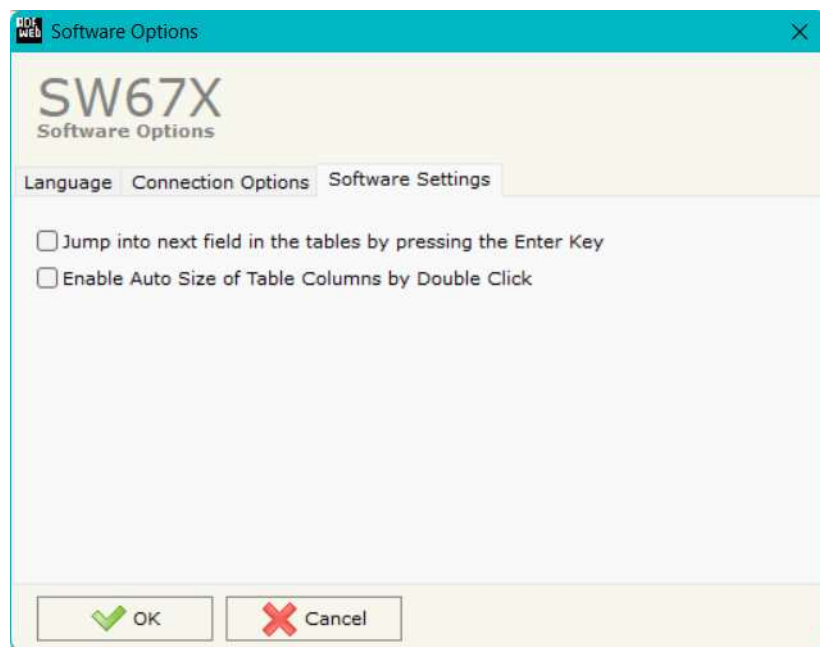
ADF web Software Options

×

SW67X
Software Options

Language | Connection Options | Software Settings

Jump into next field in the tables by pressing the Enter Key

Enable Auto Size of Table Columns by Double Click

OK

Cancel